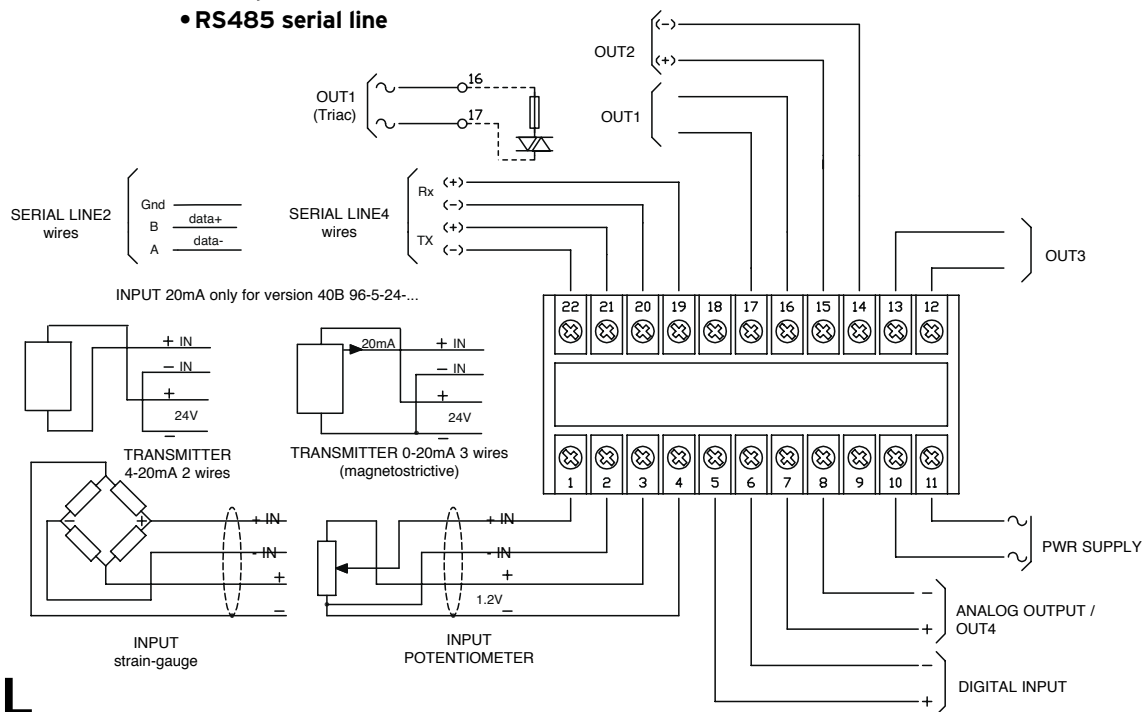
• RS485 serial line

OUT2
(–)
(+)

OUT1
(Triac)
16
17

OUT1

SERIAL LINE2
wires
Gnd
B
data+
A
data-

SERIAL LINE4
wires
Rx
(+)
(–)
TX
(+)
(–)

OUT3

INPUT 20mA only for version 40B 96-5-24-...

22 21 20 19 18 17 16 15 14 13 12

+ IN
– IN
+
24V
–
TRANSMITTER
4-20mA 2 wires

20mA
+ IN
– IN
+
24V
–
TRANSMITTER 0-20mA 3 wires
(magnetostrictive)

1 2 3 4 5 6 7 8 9 10 11

+ IN
- IN
+
–
INPUT
strain-gauge

+ IN
- IN
+
1.2V
–
INPUT
POTENTIOMETER

PWR SUPPLY

–
+
ANALOG OUTPUT /
OUT4

–
+
DIGITAL INPUT

L